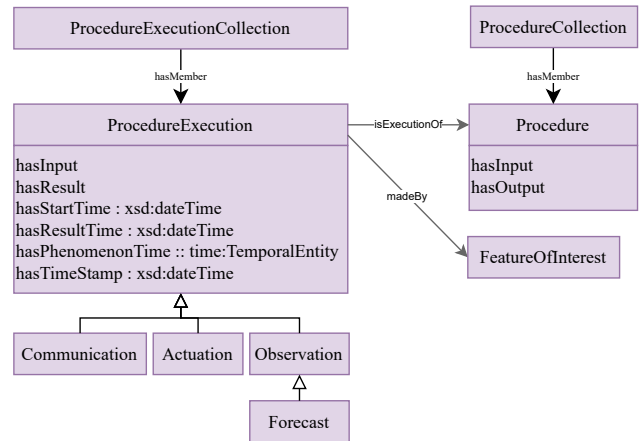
ProcedureExecutionCollection

hasMember

ProcedureExecution

hasInput
hasResult
hasStartTime : xsd:dateTime
hasResultTime : xsd:dateTime
hasPhenomenonTime :: time:TemporalEntity
hasTimeStamp : xsd:dateTime

isExecutionOf

madeBy

ProcedureCollection

hasMember

Procedure

hasInput
hasOutput

FeatureOfInterest

Communication

Actuation

Observation

Forecast